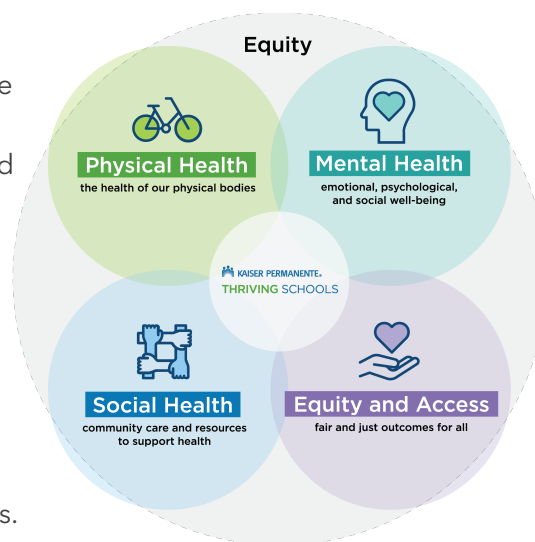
e

d

s.

Equity

Physical Health
the health of our physical bodies

Mental Health
emotional, psychological, and social well-being

KAISER PERMANENTE®
THRIVING SCHOOLS

Social Health
community care and resources to support health

Equity and Access
fair and just outcomes for all